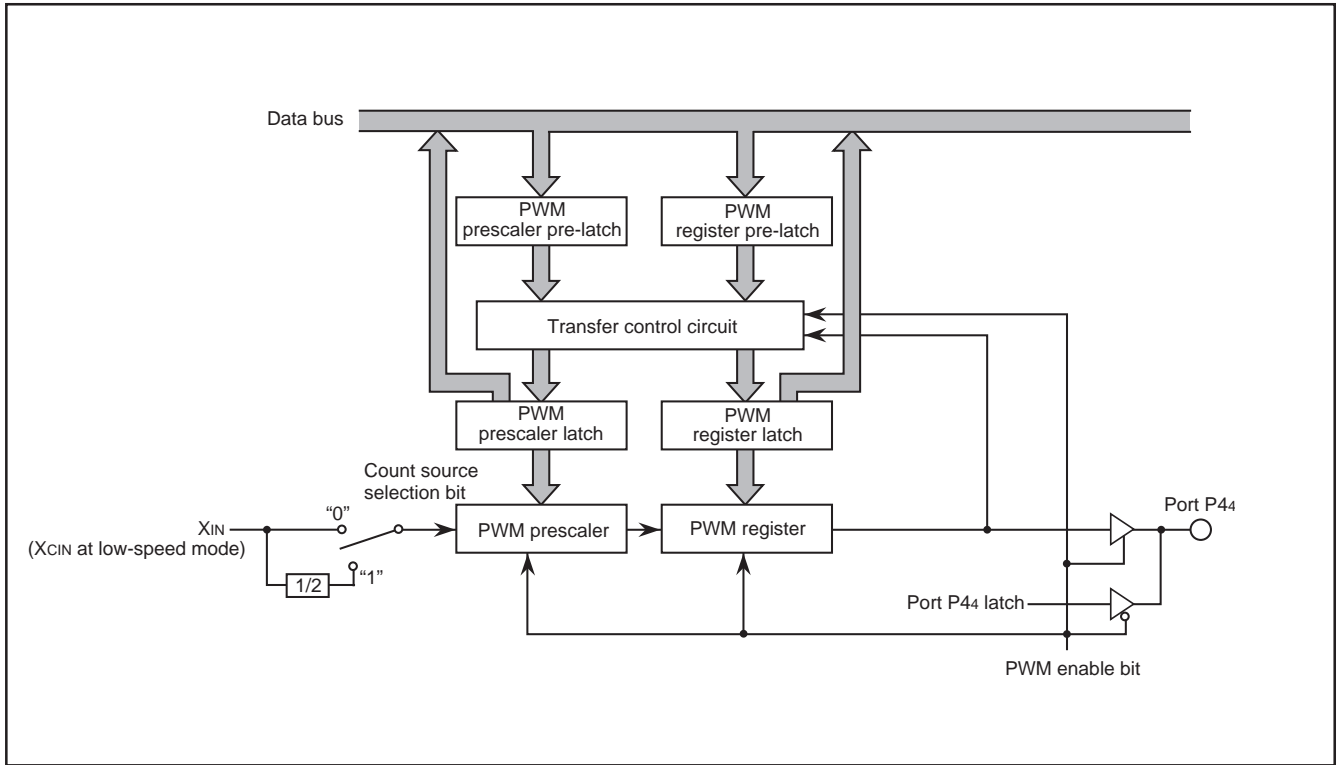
Data bus

PWM prescaler pre-latch

PWM register pre-latch

Transfer control circuit

PWM prescaler latch

PWM register latch

Count source selection bit

$X_{IN}$
($X_{CIN}$ at low-speed mode)

"0"

"1"

1/2

PWM prescaler

PWM register

Port $P4_4$

Port $P4_4$ latch

PWM enable bit